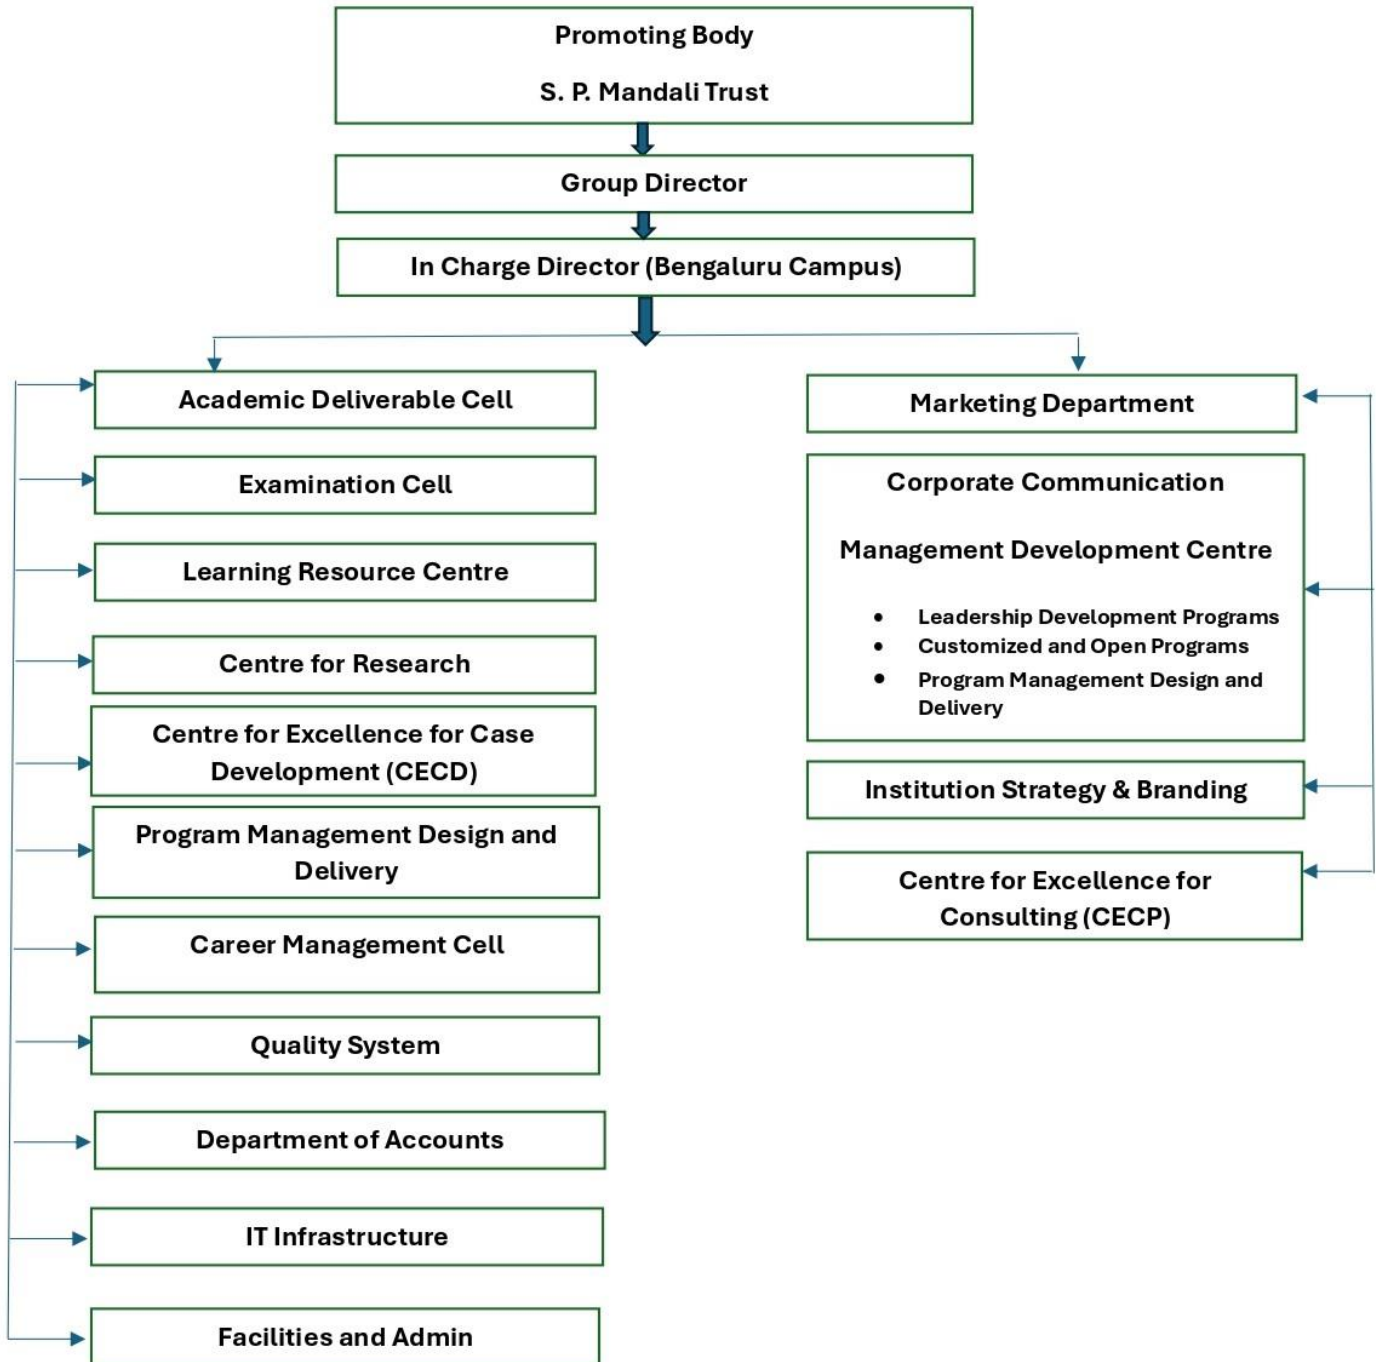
Promoting Body

S. P. Mandali Trust

Group Director

In Charge Director (Bengaluru Campus)

Academic Deliverable Cell

Examination Cell

Learning Resource Centre

Centre for Research

Centre for Excellence for Case Development (CECD)

Program Management Design and Delivery

Career Management Cell

Quality System

Department of Accounts

IT Infrastructure

Facilities and Admin

Marketing Department

Corporate Communication

Management Development Centre

- Leadership Development Programs
- Customized and Open Programs
- Program Management Design and Delivery

Institution Strategy & Branding

Centre for Excellence for Consulting (CECP)